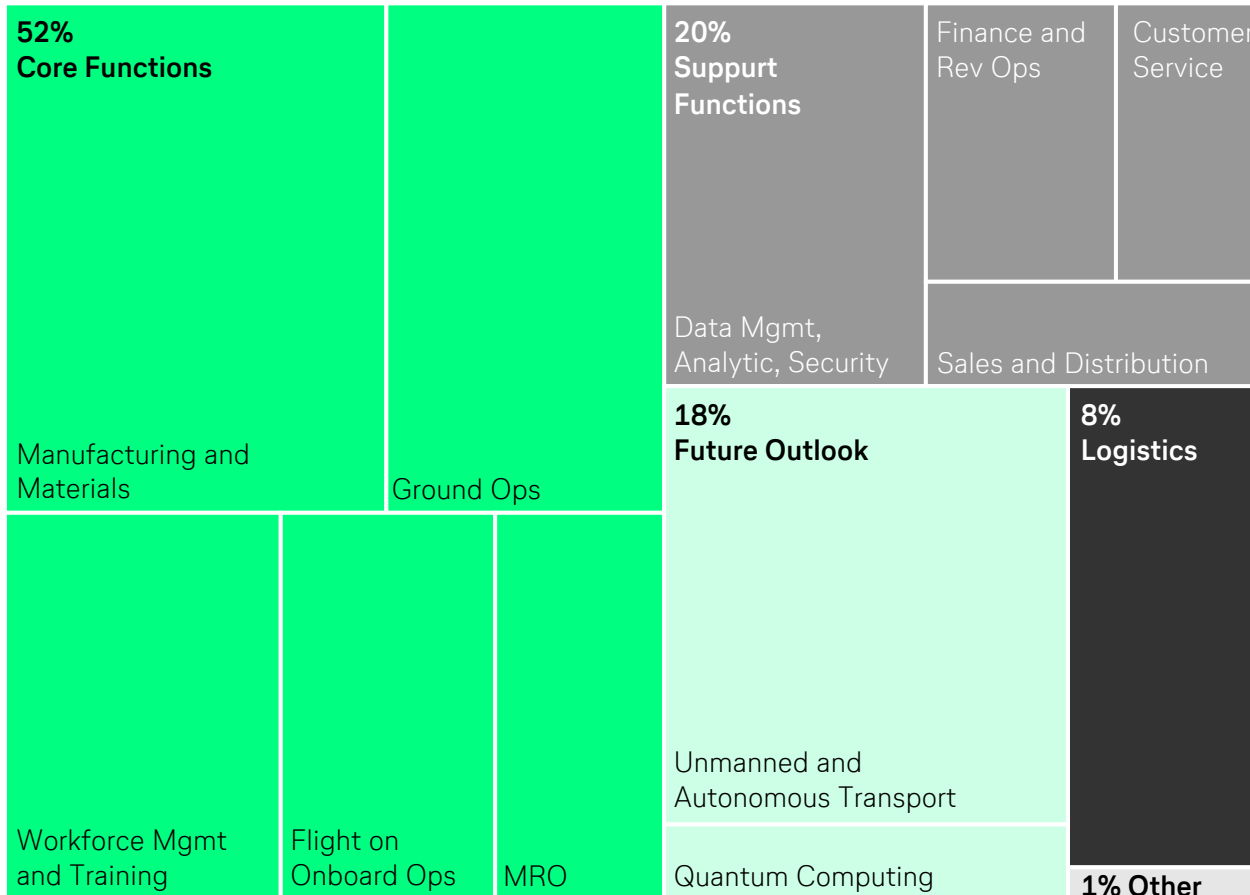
52%
Core Functions

Manufacturing and Materials

Ground Ops

Workforce Mgmt and Training

Flight on Onboard Ops

MRO

20%
Suppurt Functions

Data Mgmt, Analytic, Security

Finance and Rev Ops

Customer Service

Sales and Distribution

18%
Future Outlook

Unmanned and Autonomous Transport

Quantum Computing

8%
Logistics

1% Other